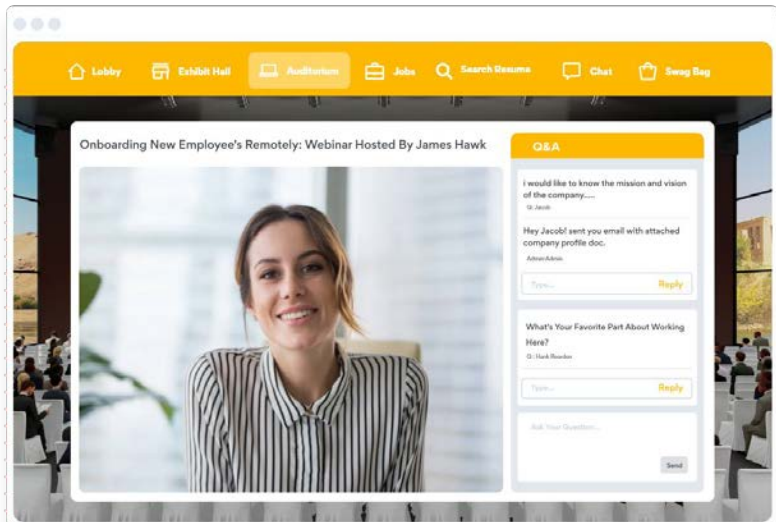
Lobby Exhibit Hall Auditorium Jobs Search Resume Chat Swag Bag

Onboarding New Employee's Remotely: Webinar Hosted By James Hawk

Q&A

i would like to know the mission and vision of the company.....

Q: Jacob

Hey Jacob! sent you email with attached company profile doc.

Admin Admin

Type... Reply

What's Your Favorite Part About Working Here?

Q: Hank Rowden

Type... Reply

Ask Your Question...

Send